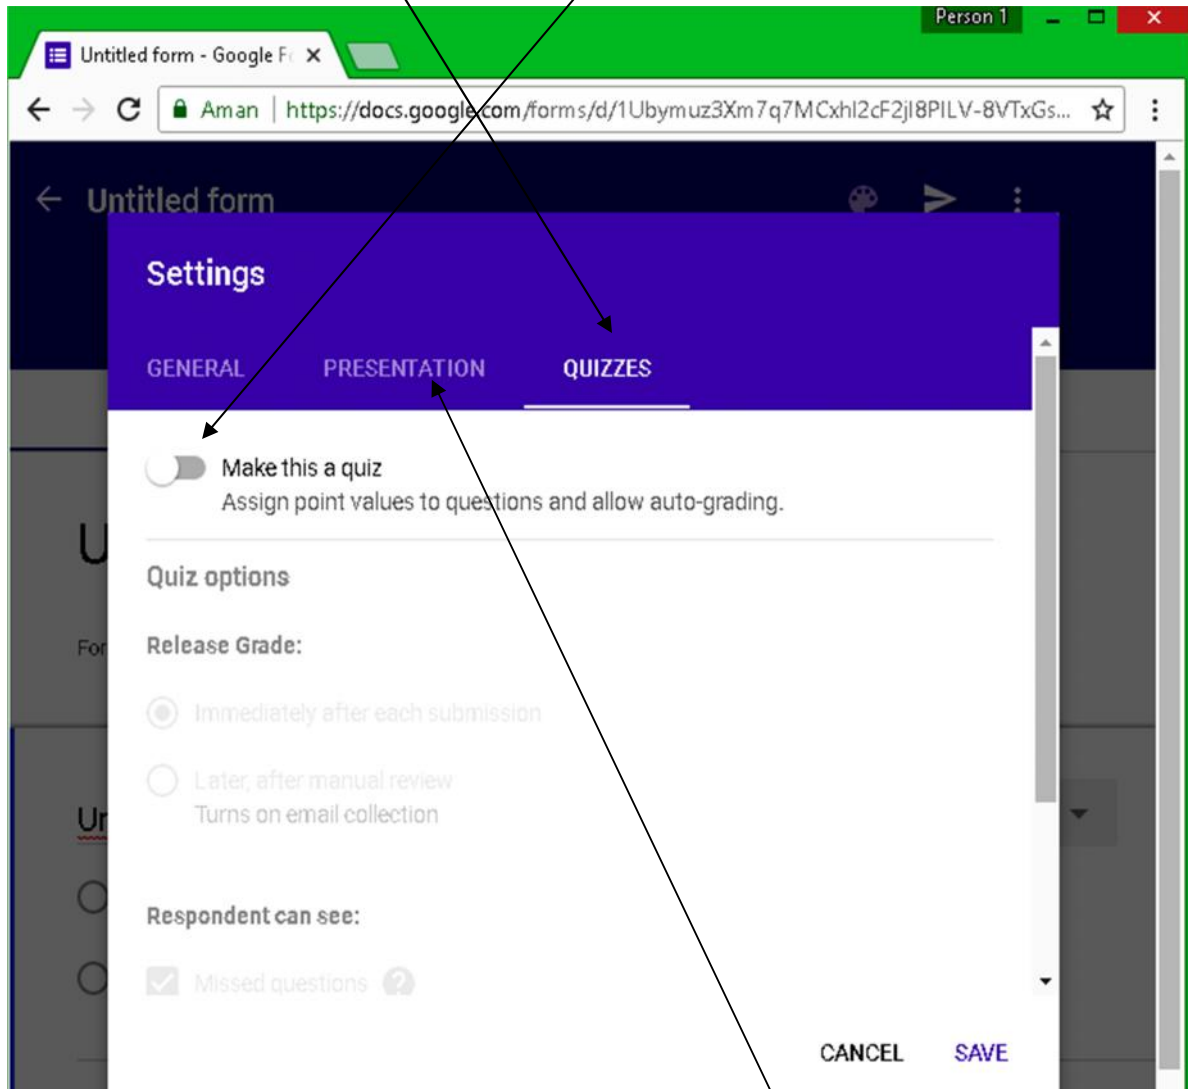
Person 1

Untitled form - Google F

Aman | https://docs.google.com/forms/d/1Ubymuz3Xm7q7MCxhl2cF2jl8PILV-8VTxGs...

Untitled form

Settings

GENERAL PRESENTATION QUIZZES

Make this a quiz
Assign point values to questions and allow auto-grading.

Quiz options

Release Grade:

Immediately after each submission

Later, after manual review
Turns on email collection

Respondent can see:

Missed questions

CANCEL SAVE